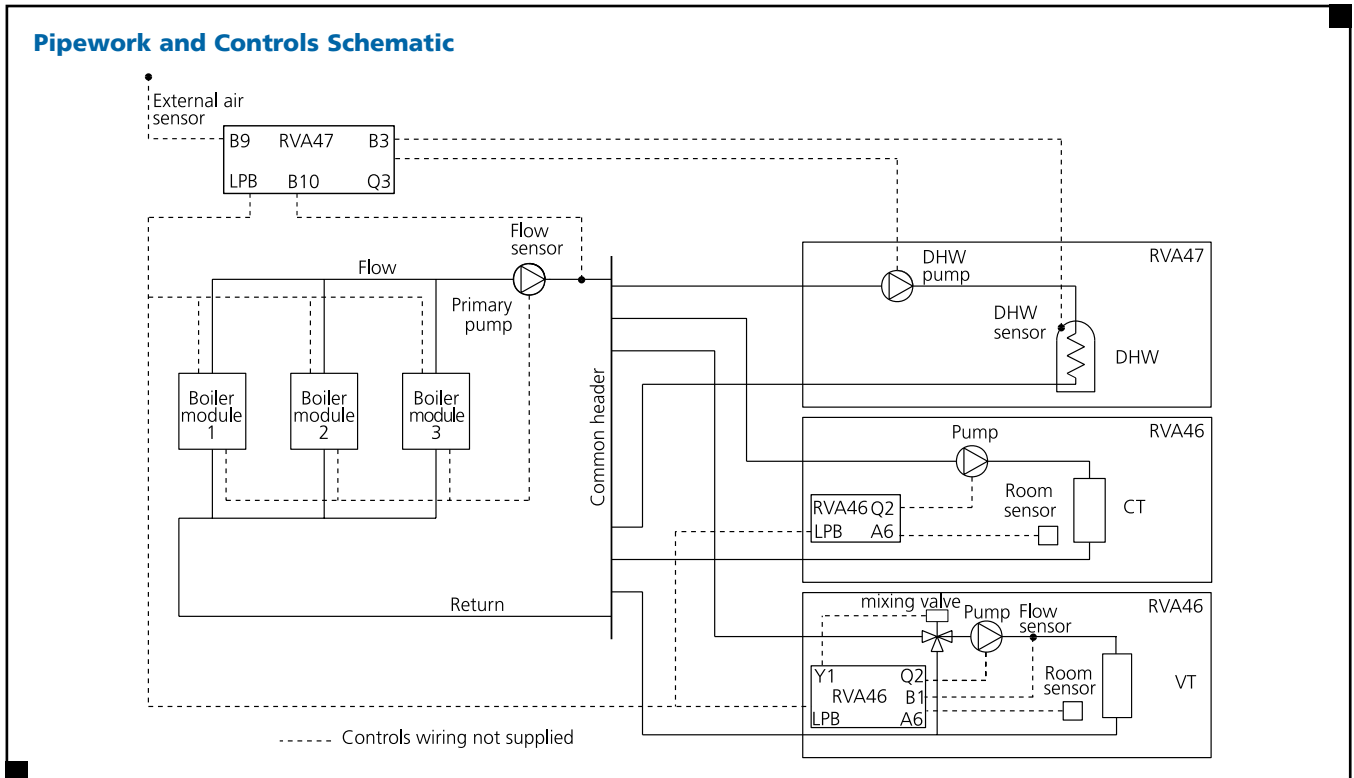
Pipework and Controls Schematic

External air sensor

B9 RVA47 B3
LPB B10 Q3

Flow sensor

Flow

Primary pump

Boiler module 1

Boiler module 2

Boiler module 3

Common header

Return

RVA47

DHW pump

DHW sensor

DHW

RVA46

Pump

RVA46 Q2
LPB A6

Room sensor

CT

RVA46

mixing valve

Pump

Flow sensor

Y1 Q2
RVA46 B1
LPB A6

Room sensor

VT

Controls wiring not supplied